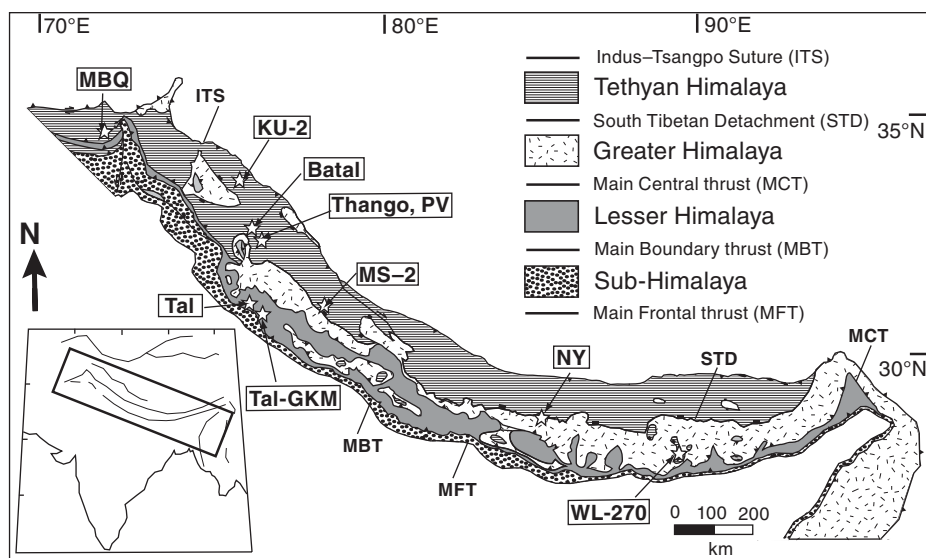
70°E
80°E
90°E

Indus–Tsangpo Suture (ITS)
Tethyan Himalaya
South Tibetan Detachment (STD)
Greater Himalaya
Main Central thrust (MCT)
Lesser Himalaya
Main Boundary thrust (MBT)
Sub-Himalaya
Main Frontal thrust (MFT)

35°N
30°N

MBQ
ITS
KU-2
Batal
Thango, PV
N
MS–2
Tal
Tal-GKM
MBT
MFT
NY
STD
MCT
WL-270

0 100 200
km